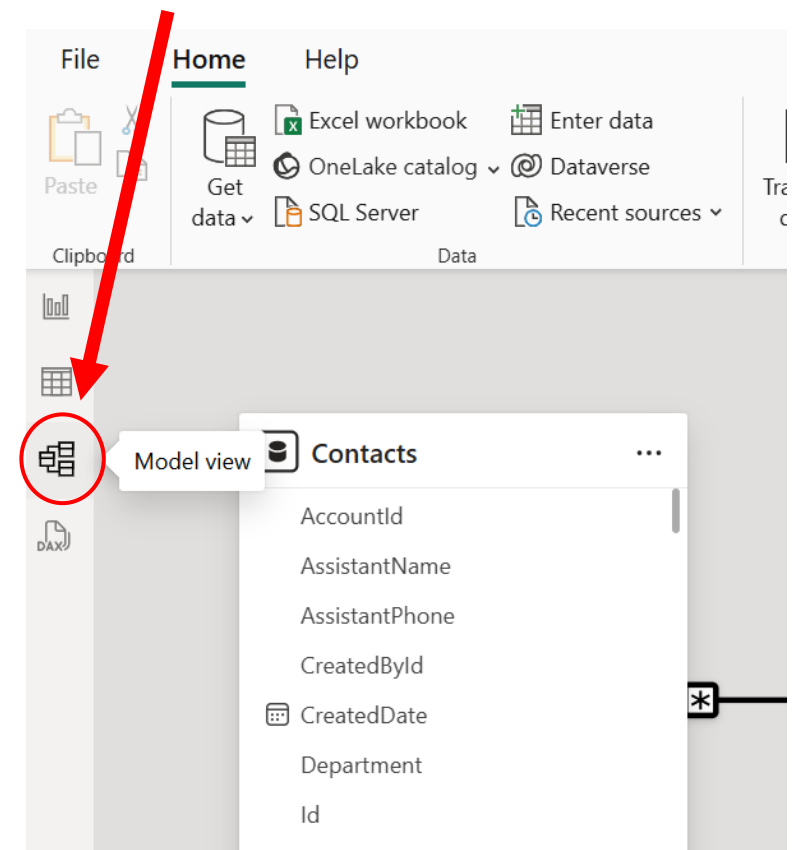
File Home Help

Paste

Clipboard

Get data

Excel workbook

OneLake catalog

SQL Server

Enter data

Dataverse

Recent sources

Data

Tra

c

Model view

Contacts

...

AccountId

AssistantName

AssistantPhone

CreatedById

CreatedDate

Department

Id

*